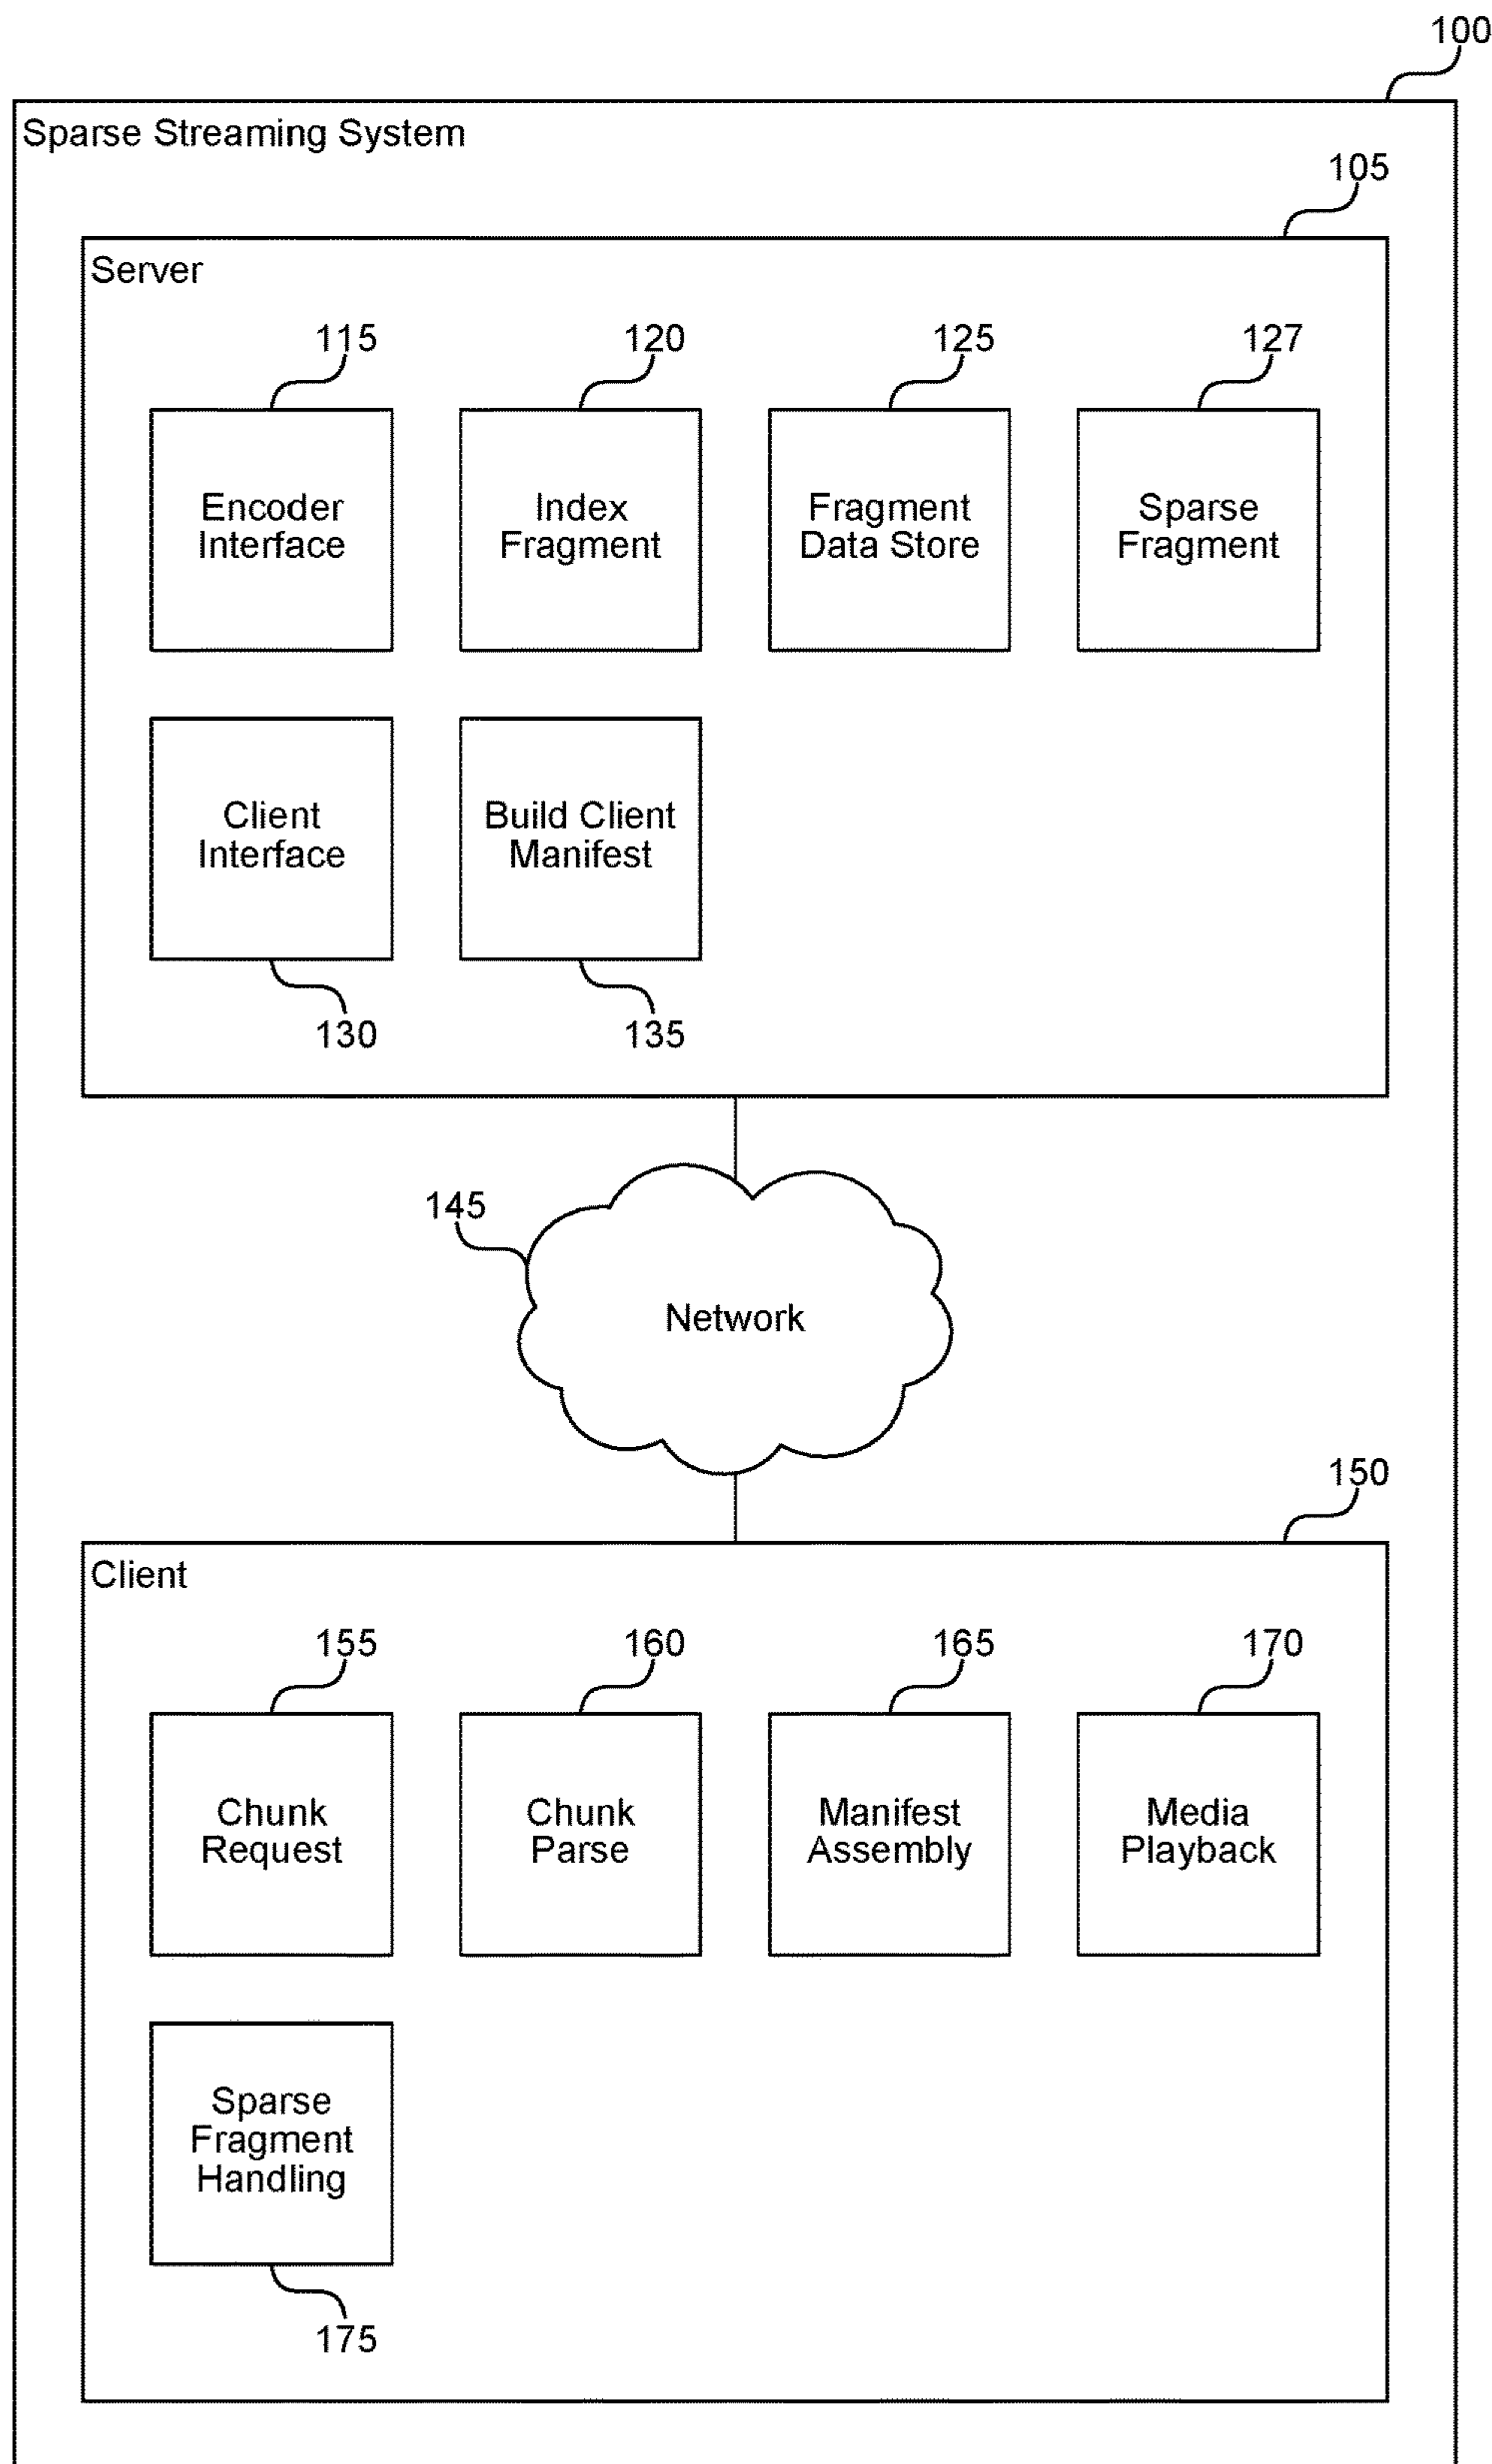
100

Sparse Streaming System

105

Server

115

Encoder Interface

120

Index Fragment

125

Fragment Data Store

127

Sparse Fragment

Client Interface

130

Build Client Manifest

135

145

Network

150

Client

155

Chunk Request

160

Chunk Parse

165

Manifest Assembly

170

Media Playback

Sparse Fragment Handling

175